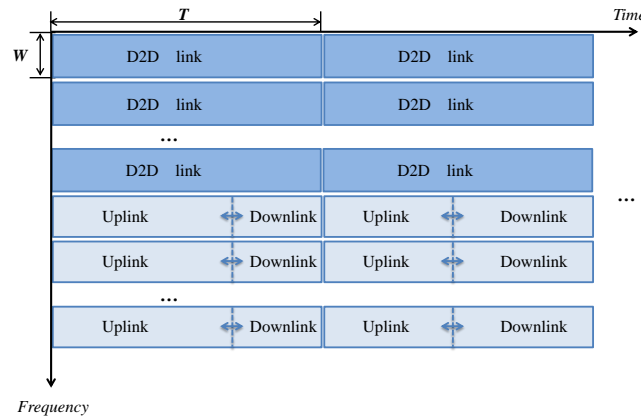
*T*

*Time*

*W*

D2D link | D2D link

D2D link | D2D link

...

D2D link | D2D link

Uplink | Downlink | Uplink | Downlink

Uplink | Downlink | Uplink | Downlink

...

Uplink | Downlink | Uplink | Downlink

...

*Frequency*